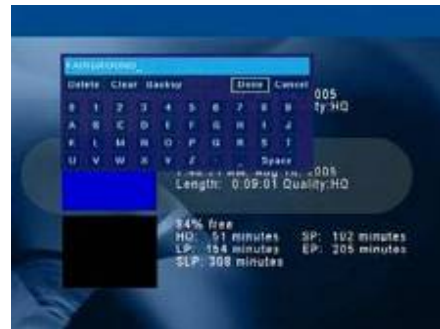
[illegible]
Delete Clear Backsp Done Cancel
0 1 2 3 4 5 6 7 8 9
A B C D E F G H I J
K L M N O P Q R S T
U V W X Y Z Space
005
Quality:HQ
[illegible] Aug 1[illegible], 2005
Length: 0:09:01 Quality:HQ
94% free
HQ: 51 minutes SP: 102 minutes
LP: 154 minutes EP: 205 minutes
SLP: 308 minutes